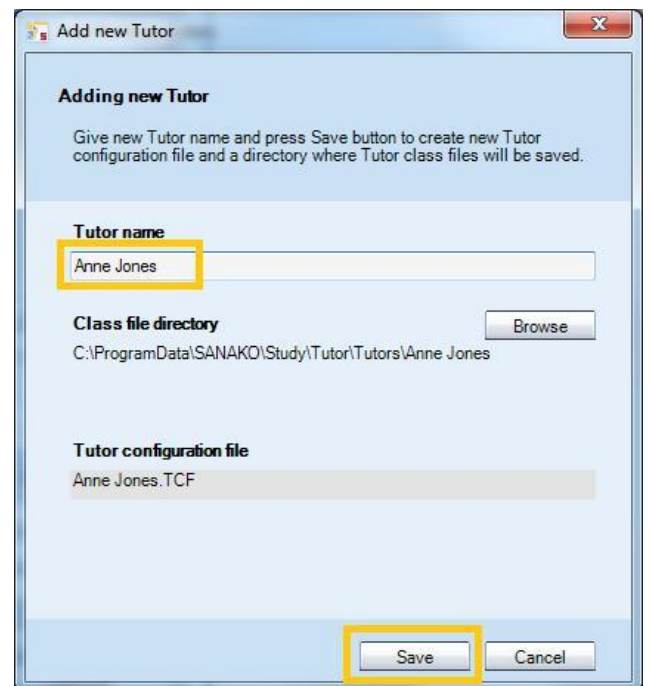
Add new Tutor

Adding new Tutor

Give new Tutor name and press Save button to create new Tutor configuration file and a directory where Tutor class files will be saved.

Tutor name

Anne Jones

Class file directory

Browse

C:\ProgramData\SANAKO\Study\Tutor\Tutors\Anne Jones

Tutor configuration file

Anne Jones.TCF

Save

Cancel